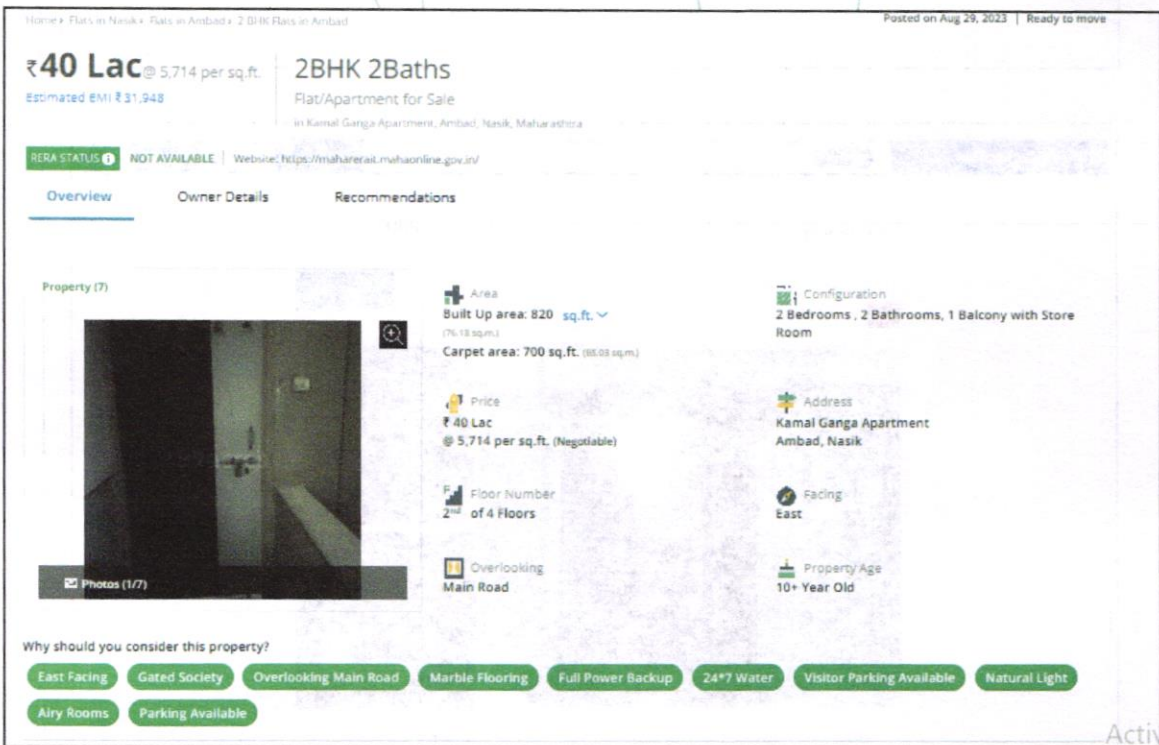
Home › Flats in Nasik › Flats in Ambad › 2 BHK Flats in Ambad

Posted on Aug 29, 2023 | Ready to move

₹40 Lac @ 5,714 per sq.ft.
Estimated EMI ₹31,948

2BHK 2Baths
Flat/Apartment for Sale
in Kamal Ganga Apartment, Ambad, Nasik, Maharashtra

RERA STATUS NOT AVAILABLE | Website: https://maharerait.mahaonline.gov.in/

Overview Owner Details Recommendations

Property (7)

Photos (1/7)

Area
Built Up area: 820 sq.ft.
(76.18 sq.m.)
Carpet area: 700 sq.ft. (65.03 sq.m.)

Configuration
2 Bedrooms , 2 Bathrooms, 1 Balcony with Store Room

Price
₹40 Lac
@ 5,714 per sq.ft. (Negotiable)

Address
Kamal Ganga Apartment
Ambad, Nasik

Floor Number
$2^{nd}$ of 4 Floors

Facing
East

Overlooking
Main Road

Property Age
10+ Year Old

Why should you consider this property?

East Facing | Gated Society | Overlooking Main Road | Marble Flooring | Full Power Backup | 24*7 Water | Visitor Parking Available | Natural Light | Airy Rooms | Parking Available

Activ